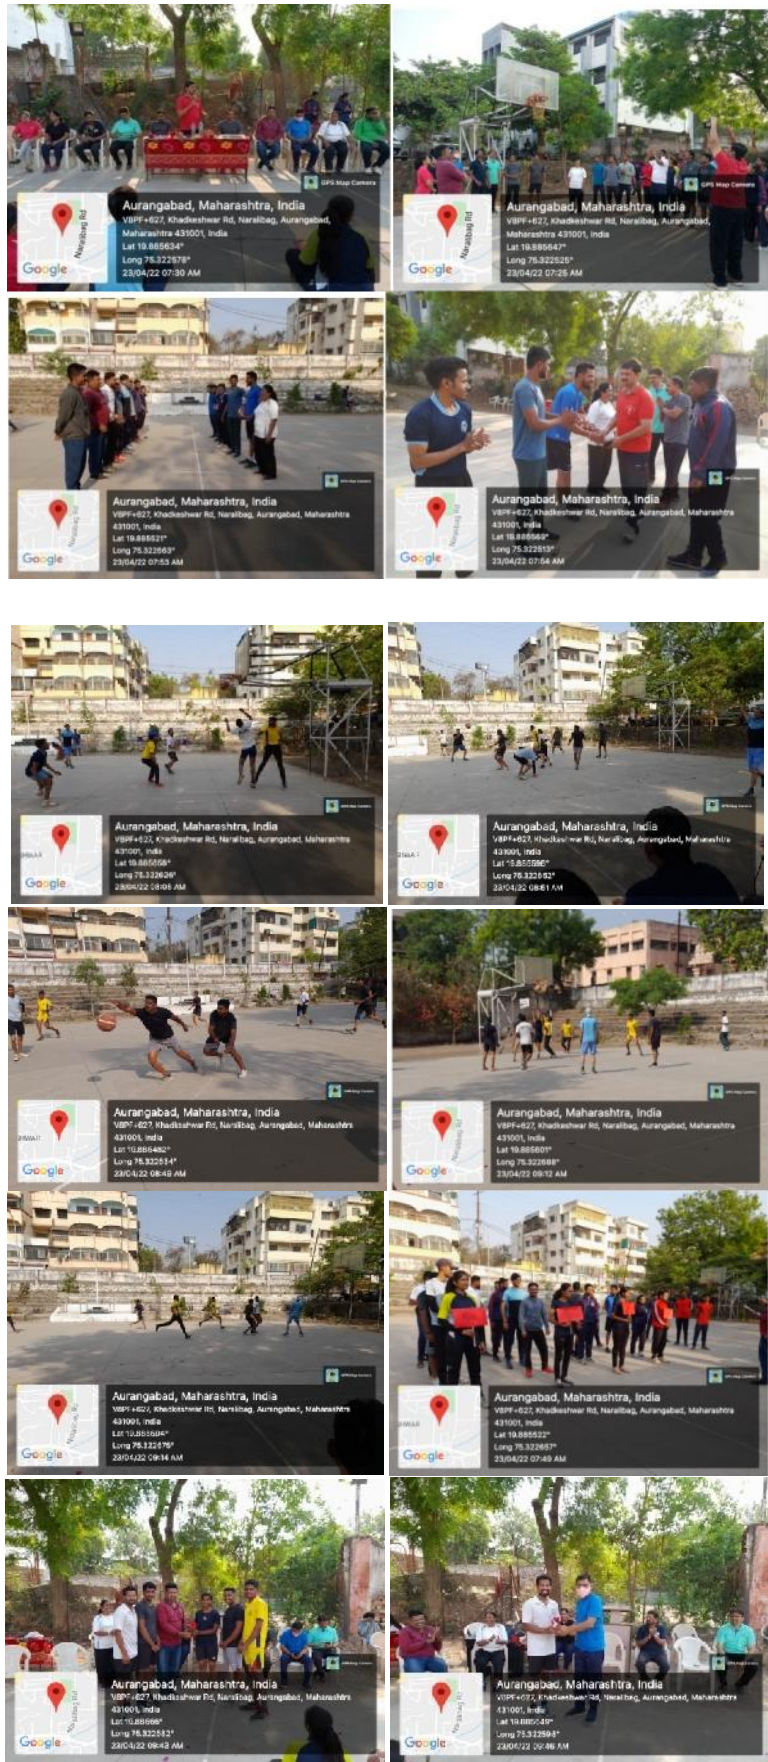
GPS Map Camera
Naralibag Rd
Google
Aurangabad, Maharashtra, India
V8PF+627, Khadkeshwar Rd, Naralibag, Aurangabad, Maharashtra 431001, India
Lat 19.885634°
Long 75.322578°
23/04/22 07:30 AM

GPS Map Camera
Naralibag Rd
Google
Aurangabad, Maharashtra, India
V8PF+627, Khadkeshwar Rd, Naralibag, Aurangabad, Maharashtra 431001, India
Lat 19.885647°
Long 75.322525°
23/04/22 07:25 AM

Google
Aurangabad, Maharashtra, India
V8PF+627, Khadkeshwar Rd, Naralibag, Aurangabad, Maharashtra 431001, India
Lat 19.885521°
Long 75.322663°
23/04/22 07:53 AM

Google
Aurangabad, Maharashtra, India
V8PF+627, Khadkeshwar Rd, Naralibag, Aurangabad, Maharashtra 431001, India
Lat 19.885569°
Long 75.322513°
23/04/22 07:54 AM

Google
Aurangabad, Maharashtra, India
V8PF+627, Khadkeshwar Rd, Naralibag, Aurangabad, Maharashtra 431001, India
Lat 19.885658°
Long 75.322626°
23/04/22 08:05 AM

Google
Aurangabad, Maharashtra, India
V8PF+627, Khadkeshwar Rd, Naralibag, Aurangabad, Maharashtra 431001, India
Lat 19.885596°
Long 75.322652°
23/04/22 08:51 AM

Google
Aurangabad, Maharashtra, India
V8PF+627, Khadkeshwar Rd, Naralibag, Aurangabad, Maharashtra 431001, India
Lat 19.885462°
Long 75.322514°
23/04/22 08:48 AM

Google
Aurangabad, Maharashtra, India
V8PF+627, Khadkeshwar Rd, Naralibag, Aurangabad, Maharashtra 431001, India
Lat 19.885601°
Long 75.322688°
23/04/22 09:12 AM

Google
Aurangabad, Maharashtra, India
V8PF+627, Khadkeshwar Rd, Naralibag, Aurangabad, Maharashtra 431001, India
Lat 19.885584°
Long 75.322675°
23/04/22 09:14 AM

Google
Aurangabad, Maharashtra, India
V8PF+627, Khadkeshwar Rd, Naralibag, Aurangabad, Maharashtra 431001, India
Lat 19.885522°
Long 75.322657°
23/04/22 07:49 AM

Google
Aurangabad, Maharashtra, India
V8PF+627, Khadkeshwar Rd, Naralibag, Aurangabad, Maharashtra 431001, India
Lat 19.88566°
Long 75.322582°
23/04/22 09:42 AM

Google
Aurangabad, Maharashtra, India
V8PF+627, Khadkeshwar Rd, Naralibag, Aurangabad, Maharashtra 431001, India
Lat 19.885649°
Long 75.322594°
23/04/22 09:46 AM